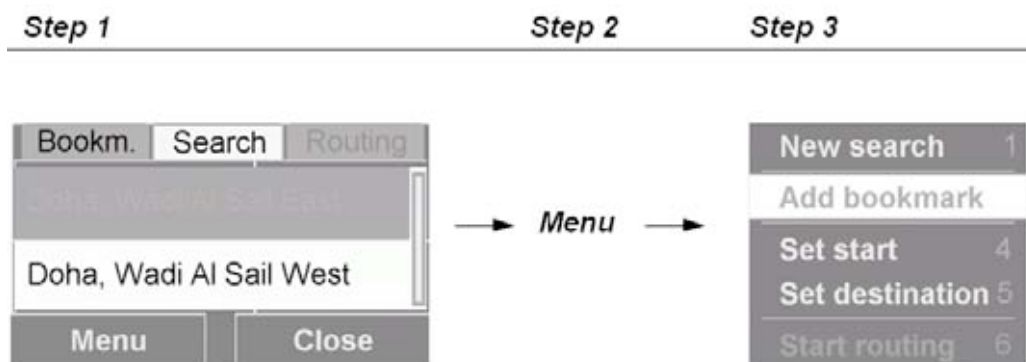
Step 1

Step 2

Step 3

| Bookm. | Search | Routing |
|---|---|---|

Doha, Wadi Al Sail East

Doha, Wadi Al Sail West

Menu

Close

Menu

New search 1

Add bookmark

Set start 4

Set destination 5

Start routing 6